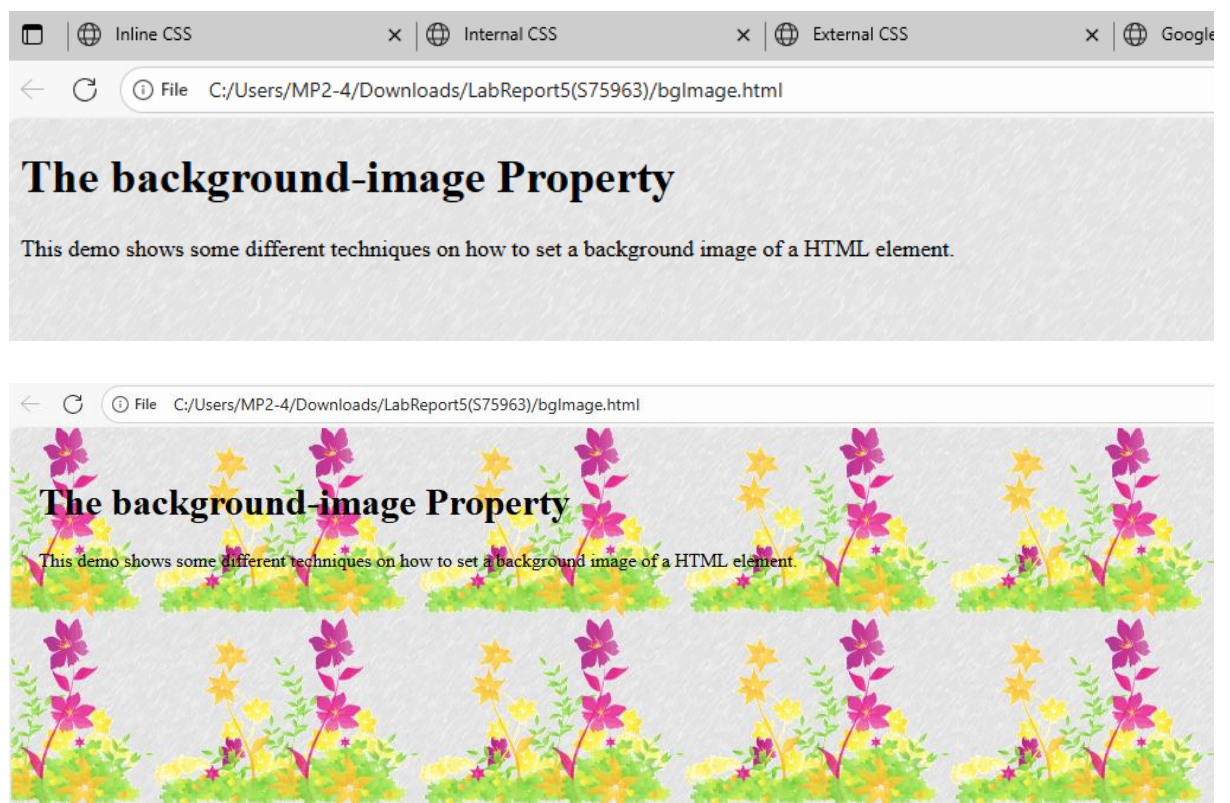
Inline CSS ×
Internal CSS ×
External CSS ×
Google

File C:/Users/MP2-4/Downloads/LabReport5(S75963)/bgImage.html

The background-image Property

This demo shows some different techniques on how to set a background image of a HTML element.

File C:/Users/MP2-4/Downloads/LabReport5(S75963)/bgImage.html

The background-image Property

This demo shows some different techniques on how to set a background image of a HTML element.